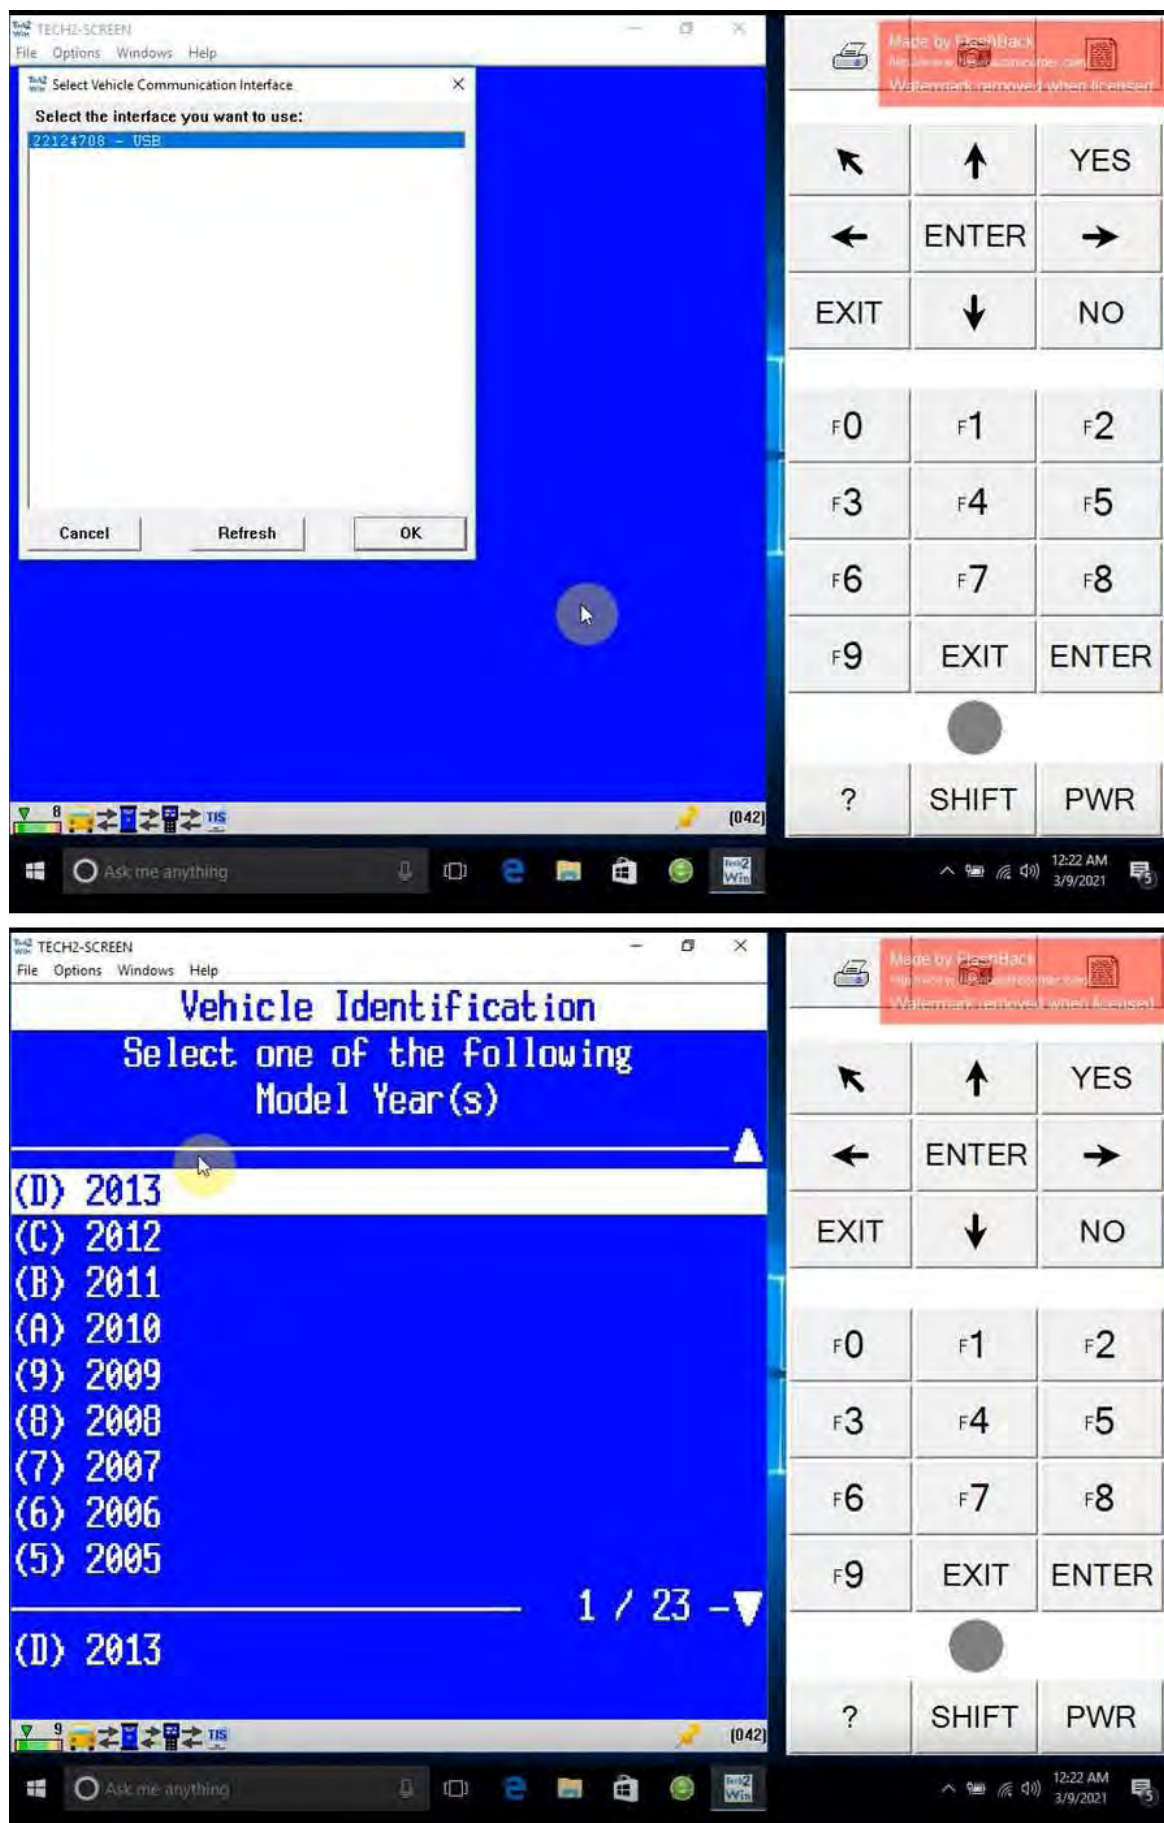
TECH2-SCREEN
File Options Windows Help

Select Vehicle Communication Interface

Select the interface you want to use:

22124708 - USB

Cancel Refresh OK

Made by FlashBack
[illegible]
Watermark removed when licensed

YES
ENTER
EXIT NO
F0 F1 F2
F3 F4 F5
F6 F7 F8
F9 EXIT ENTER
? SHIFT PWR

TIS [042]

Ask me anything

12:22 AM
3/9/2021

TECH2-SCREEN
File Options Windows Help

Vehicle Identification
Select one of the following
Model Year(s)

(D) 2013
(C) 2012
(B) 2011
(A) 2010
(9) 2009
(8) 2008
(7) 2007
(6) 2006
(5) 2005

1 / 23 -

(D) 2013

Made by FlashBack
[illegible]
Watermark removed when licensed

YES
ENTER
EXIT NO
F0 F1 F2
F3 F4 F5
F6 F7 F8
F9 EXIT ENTER
? SHIFT PWR

TIS [042]

Ask me anything

12:22 AM
3/9/2021